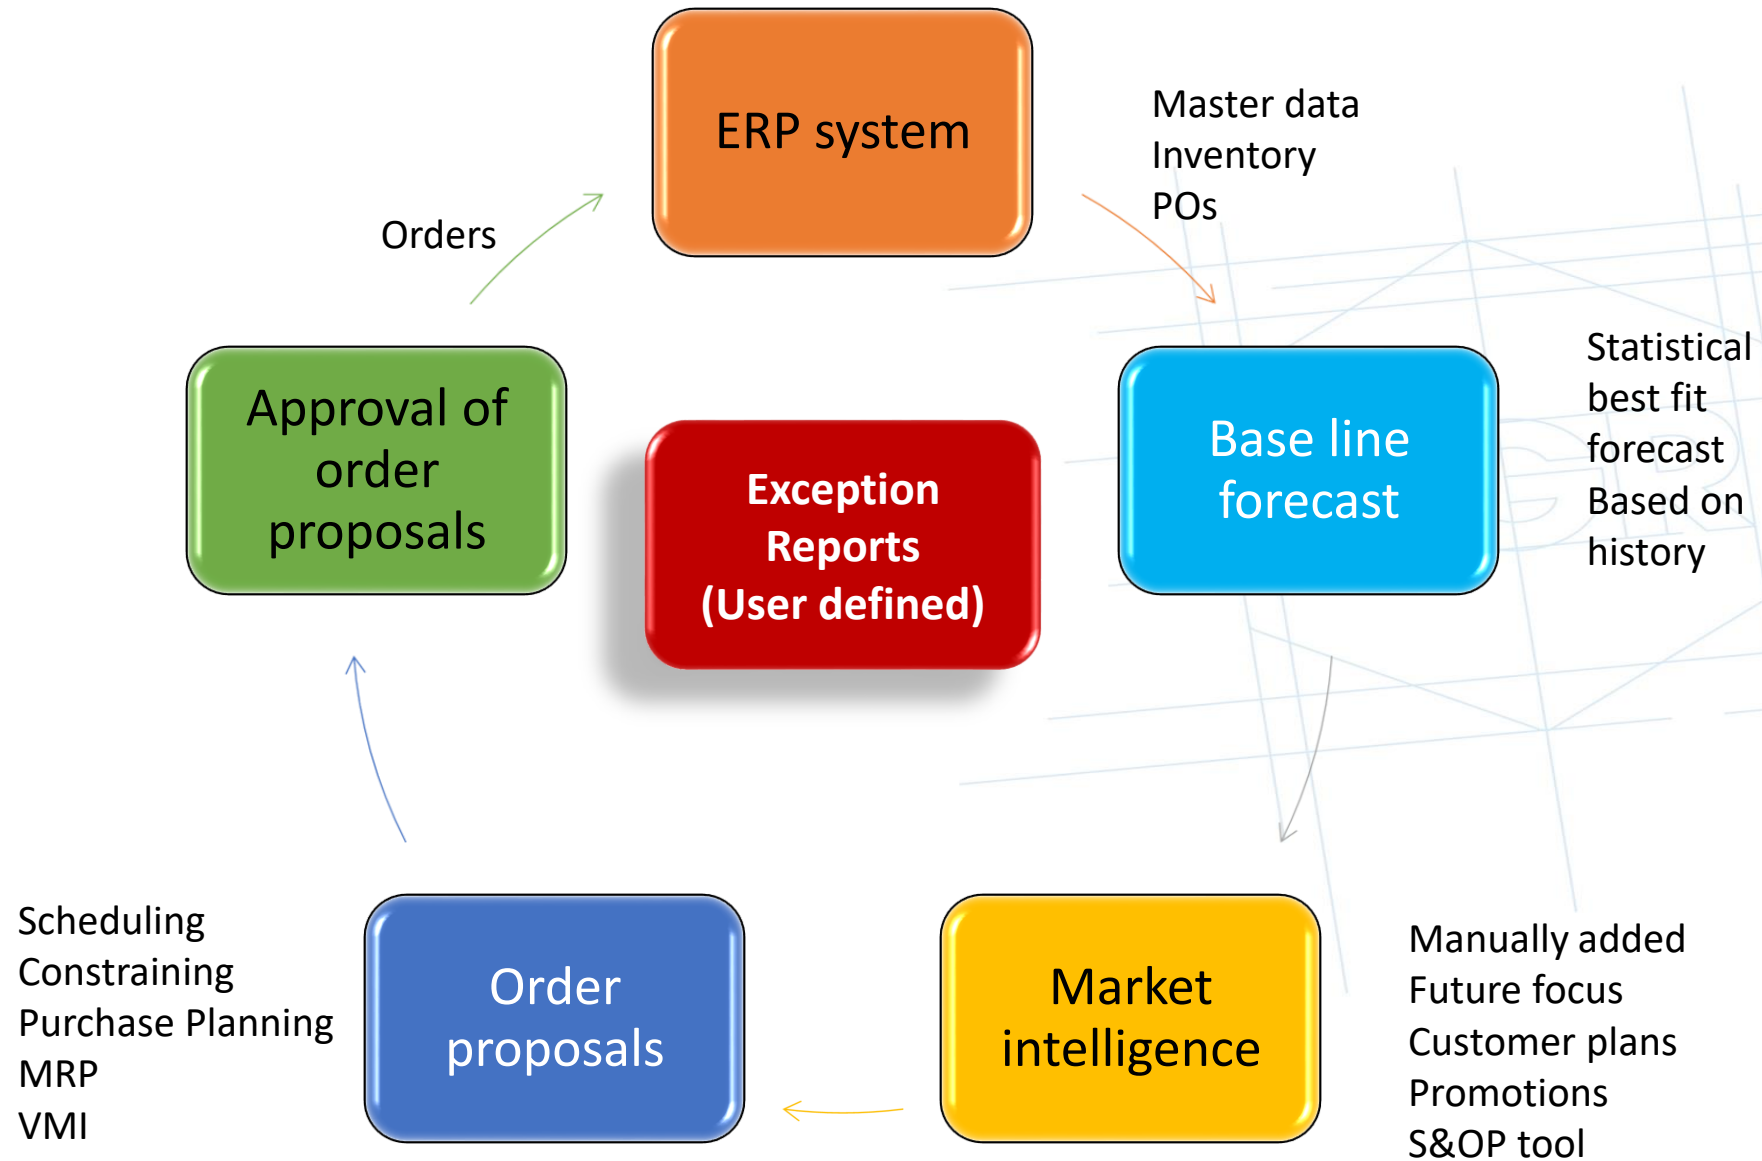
ERP system

Master data
Inventory
POs

Orders

Approval of order proposals

Exception Reports (User defined)

Base line forecast

Statistical best fit forecast Based on history

Scheduling
Constraining
Purchase Planning
MRP
VMI

Order proposals

Market intelligence

Manually added
Future focus
Customer plans
Promotions
S&OP tool